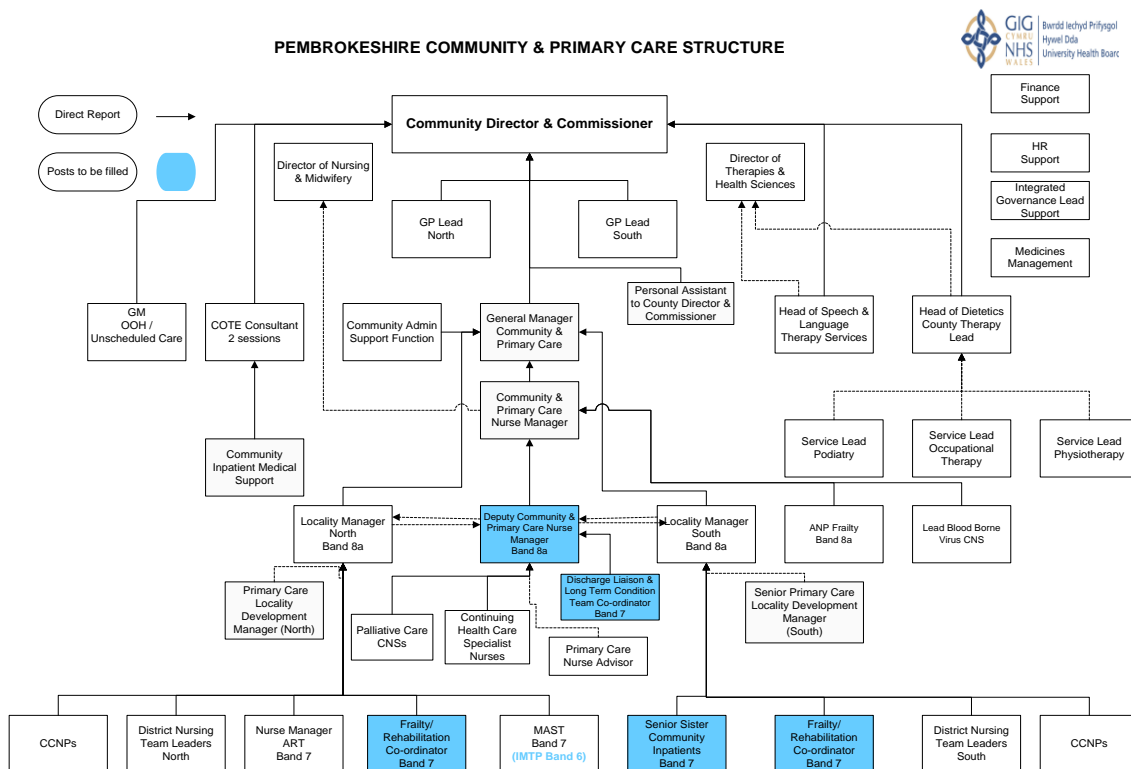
PEMBROKESHIRE COMMUNITY & PRIMARY CARE STRUCTURE

GIG CYMRU NHS WALES Bwrdd Iechyd Prifysgol Hywel Dda University Health Boarc

Direct Report

Posts to be filled

Community Director & Commissioner

Finance Support

HR Support

Integrated Governance Lead Support

Medicines Management

Director of Nursing & Midwifery

Director of Therapies & Health Sciences

GP Lead North

GP Lead South

Personal Assistant to County Director & Commissioner

GM OOH / Unscheduled Care

COTE Consultant 2 sessions

Community Admin Support Function

General Manager Community & Primary Care

Head of Speech & Language Therapy Services

Head of Dietetics County Therapy Lead

Community & Primary Care Nurse Manager

Community Inpatient Medical Support

Service Lead Podiatry

Service Lead Occupational Therapy

Service Lead Physiotherapy

Locality Manager North Band 8a

Deputy Community & Primary Care Nurse Manager Band 8a

Locality Manager South Band 8a

ANP Frailty Band 8a

Lead Blood Borne Virus CNS

Primary Care Locality Development Manager (North)

Discharge Liaison & Long Term Condition Team Co-ordinator Band 7

Senior Primary Care Locality Development Manager (South)

Palliative Care CNSs

Continuing Health Care Specialist Nurses

Primary Care Nurse Advisor

CCNPs

District Nursing Team Leaders North

Nurse Manager ART Band 7

Frailty/ Rehabilitation Co-ordinator Band 7

MAST Band 7 (IMTP Band 6)

Senior Sister Community Inpatients Band 7

Frailty/ Rehabilitation Co-ordinator Band 7

District Nursing Team Leaders South

CCNPs